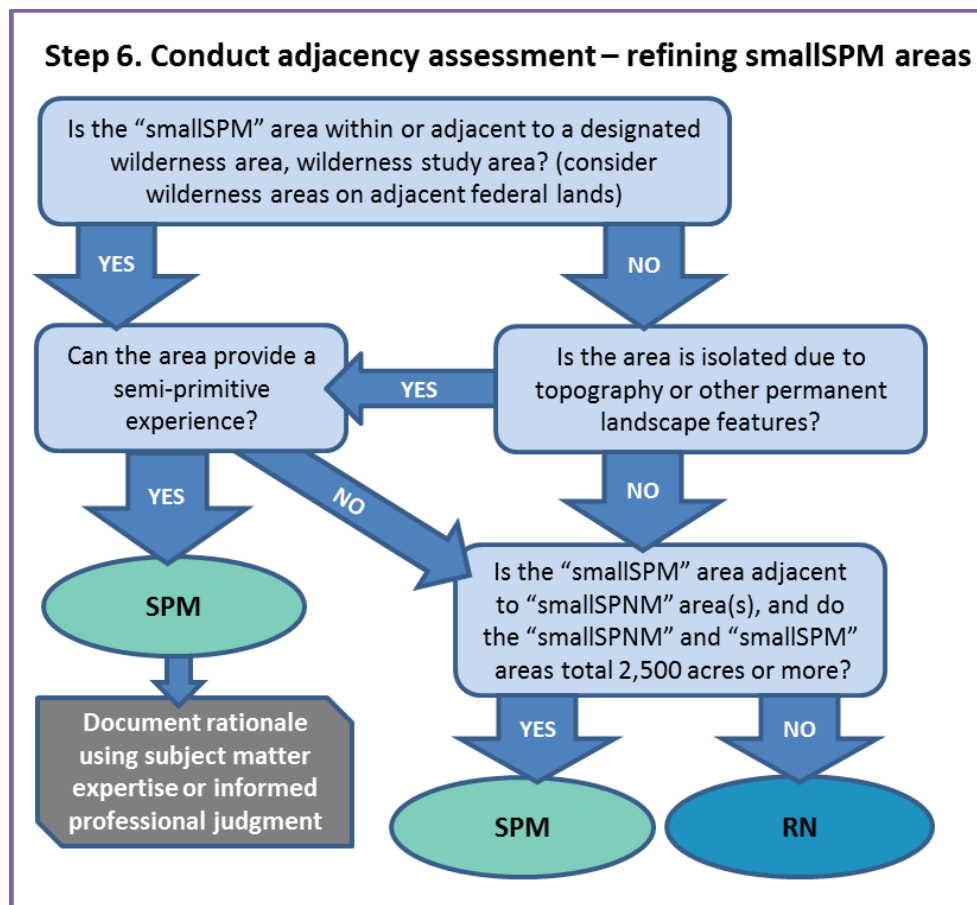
Step 6. Conduct adjacency assessment – refining smallSPM areas

Is the "smallSPM" area within or adjacent to a designated wilderness area, wilderness study area? (consider wilderness areas on adjacent federal lands)

YES

NO

Can the area provide a semi-primitive experience?

YES

Is the area is isolated due to topography or other permanent landscape features?

YES

NO

NO

SPM

Is the "smallSPM" area adjacent to "smallSPNM" area(s), and do the "smallSPNM" and "smallSPM" areas total 2,500 acres or more?

Document rationale using subject matter expertise or informed professional judgment

YES

NO

SPM

RN